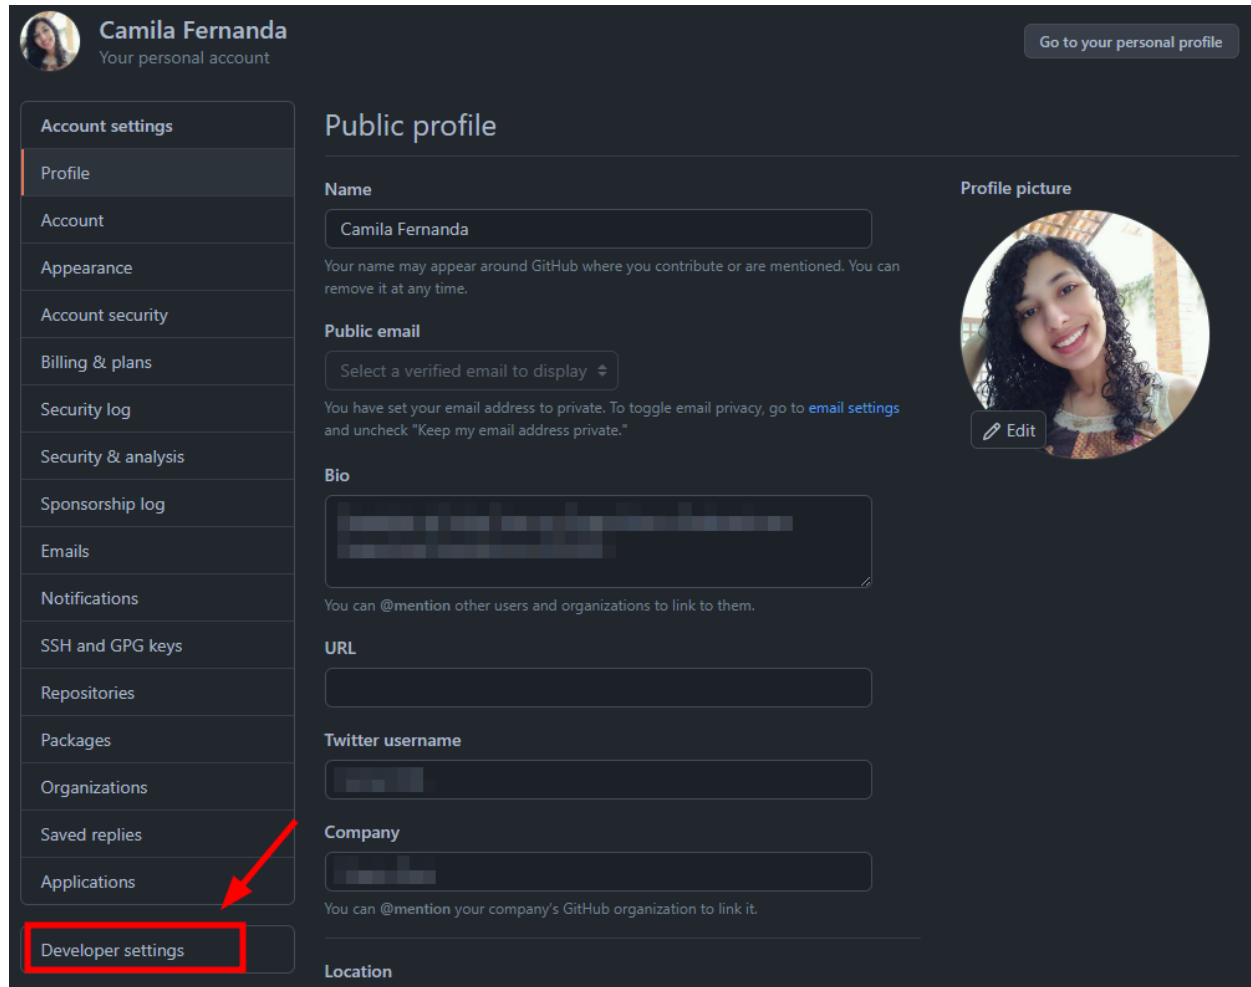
Camila Fernanda
Your personal account

Go to your personal profile

Account settings
Profile
Account
Appearance
Account security
Billing & plans
Security log
Security & analysis
Sponsorship log
Emails
Notifications
SSH and GPG keys
Repositories
Packages
Organizations
Saved replies
Applications

Developer settings

Public profile

Name
Camila Fernanda
Your name may appear around GitHub where you contribute or are mentioned. You can remove it at any time.

Public email
Select a verified email to display
You have set your email address to private. To toggle email privacy, go to email settings and uncheck "Keep my email address private."

Bio
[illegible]
You can @mention other users and organizations to link to them.

URL

Twitter username
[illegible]

Company
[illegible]
You can @mention your company's GitHub organization to link it.

Location

Profile picture
Edit